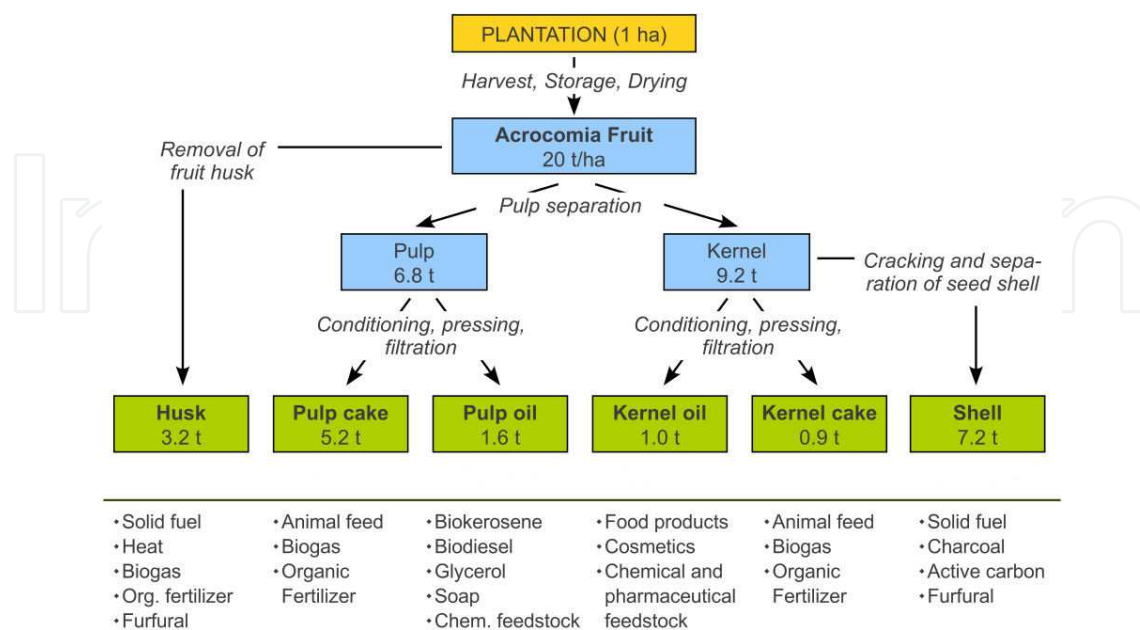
PLANTATION (1 ha)

Harvest, Storage, Drying

Acrocomia Fruit
20 t/ha

Removal of fruit husk

Pulp separation

Pulp
6.8 t

Kernel
9.2 t

Cracking and separation of seed shell

Conditioning, pressing, filtration

Conditioning, pressing, filtration

Husk
3.2 t

Pulp cake
5.2 t

Pulp oil
1.6 t

Kernel oil
1.0 t

Kernel cake
0.9 t

Shell
7.2 t

• Solid fuel
• Heat
• Biogas
• Org. fertilizer
• Furfural

• Animal feed
• Biogas
• Organic Fertilizer

• Biokerosene
• Biodiesel
• Glycerol
• Soap
• Chem. feedstock

• Food products
• Cosmetics
• Chemical and pharmaceutical feedstock

• Animal feed
• Biogas
• Organic Fertilizer

• Solid fuel
• Charcoal
• Active carbon
• Furfural